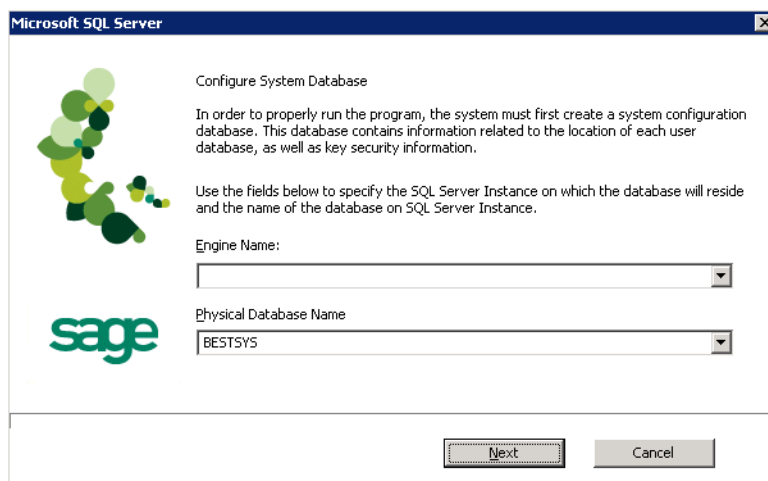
Microsoft SQL Server

Configure System Database

In order to properly run the program, the system must first create a system configuration database. This database contains information related to the location of each user database, as well as key security information.

Use the fields below to specify the SQL Server Instance on which the database will reside and the name of the database on SQL Server Instance.

Engine Name:

sage

Physical Database Name

BESTSYS

Next

Cancel